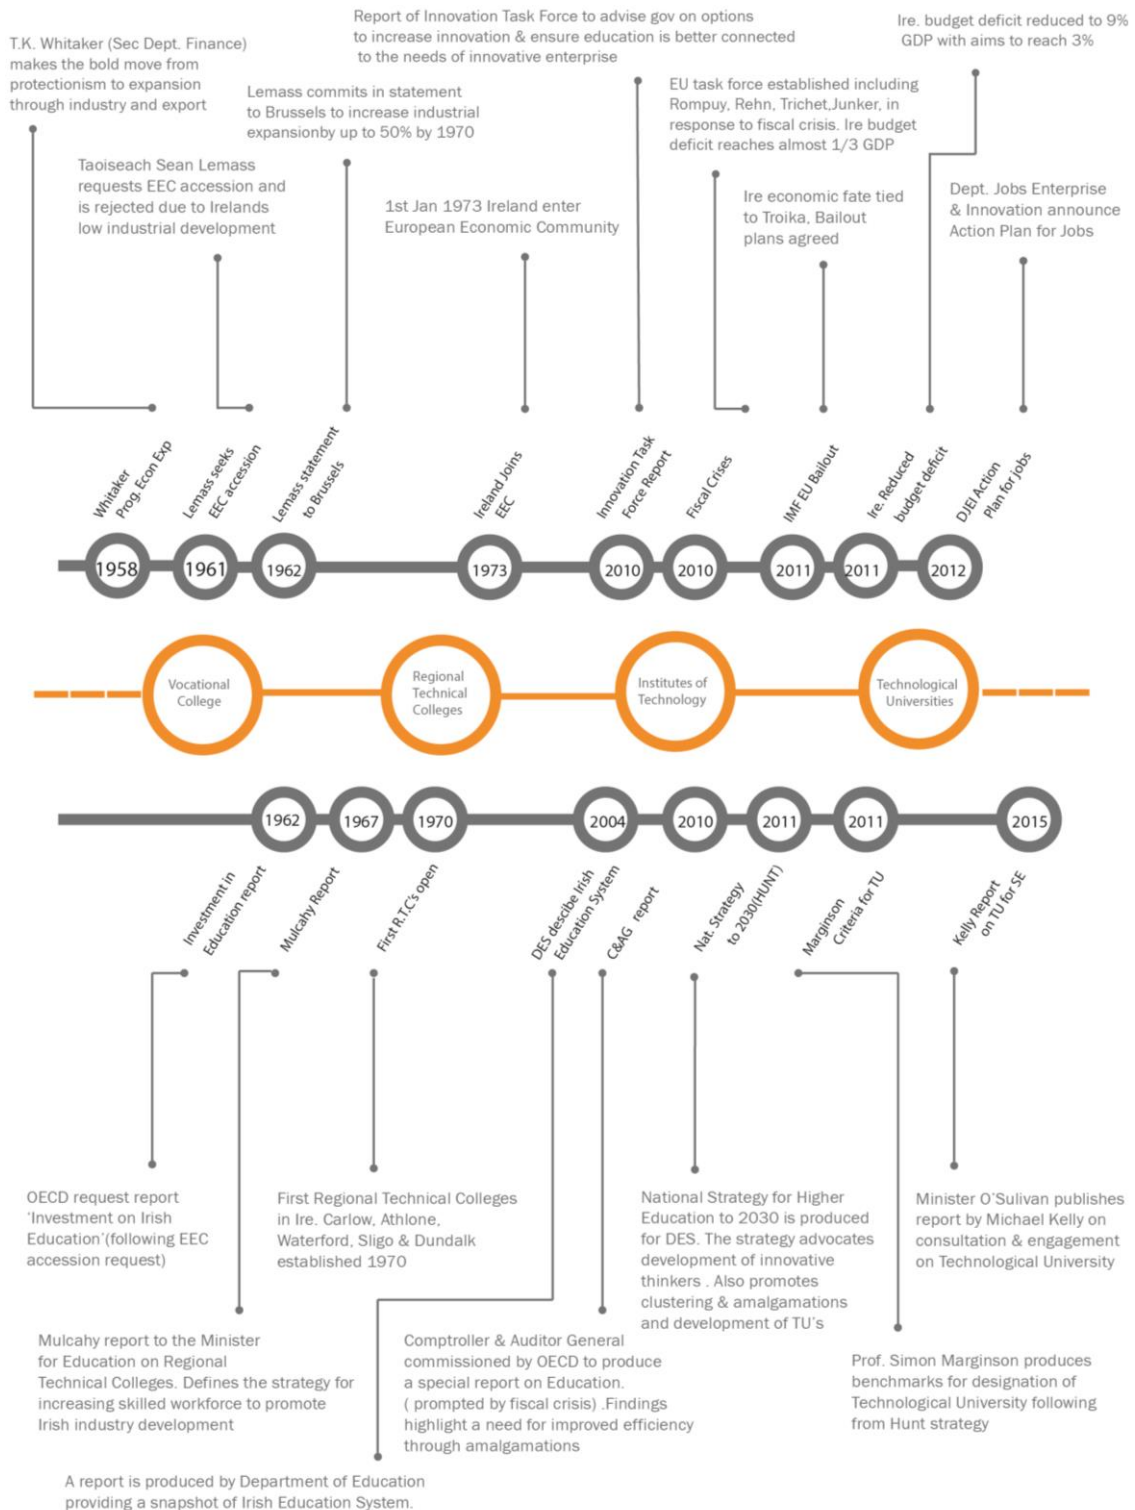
T.K. Whitaker (Sec Dept. Finance) makes the bold move from protectionism to expansion through industry and export

Taoiseach Sean Lemass requests EEC accession and is rejected due to Irelands low industrial development

Lemass commits in statement to Brussels to increase industrial expansionby up to 50% by 1970

Report of Innovation Task Force to advise gov on options to increase innovation & ensure education is better connected to the needs of innovative enterprise

1st Jan 1973 Ireland enter European Economic Community

EU task force established including Rompuy, Rehn, Trichet,Junker, in response to fiscal crisis. Ire budget deficit reaches almost 1/3 GDP

Ire economic fate tied to Troika, Bailout plans agreed

Ire. budget deficit reduced to 9% GDP with aims to reach 3%

Dept. Jobs Enterprise & Innovation announce Action Plan for Jobs

Whitaker Prog. Econ Exp
Lemass seeks EEC accession
Lemass statement to Brussels
Ireland Joins EEC
Innovation Task Force Report
Fiscal Crises
IMF EU Bailout
Ire. Reduced budget deficit
DJEI Action Plan for Jobs

1958 1961 1962 1973 2010 2010 2011 2011 2012

Vocational College
Regional Technical Colleges
Institutes of Technology
Technological Universities

1962 1967 1970 2004 2010 2011 2011 2015

Investment in Education report
Mulcahy Report
First R.T.C's open
DES descibe Irish Education System
C&AG report
Nat. Strategy to 2030(HUNT)
Marginson Criteria for TU
Kelly Report on TU for SE

OECD request report 'Investment on Irish Education'(following EEC accession request)

First Regional Technical Colleges in Ire. Carlow, Athlone, Waterford, Sligo & Dundalk established 1970

National Strategy for Higher Education to 2030 is produced for DES. The strategy advocates development of innovative thinkers . Also promotes clustering & amalgamations and development of TU's

Minister O'Sulivan publishes report by Michael Kelly on consultation & engagement on Technological University

Mulcahy report to the Minister for Education on Regional Technical Colleges. Defines the strategy for increasing skilled workforce to promote Irish industry development

Comptroller & Auditor General commissioned by OECD to produce a special report on Education. ( prompted by fiscal crisis) .Findings highlight a need for improved efficiency through amalgamations

Prof. Simon Marginson produces benchmarks for designation of Technological University following from Hunt strategy

A report is produced by Department of Education providing a snapshot of Irish Education System.